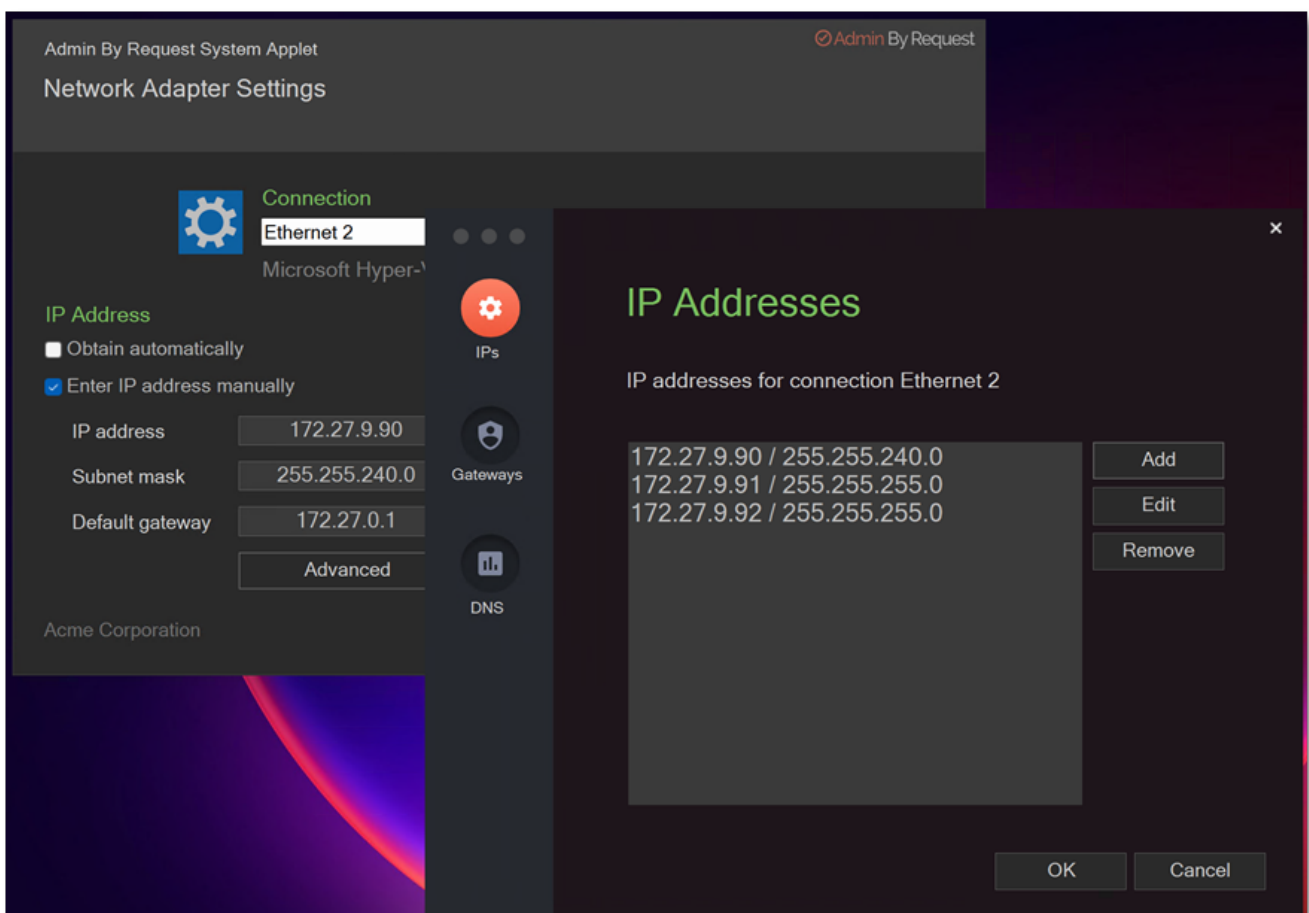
Admin By Request System Applet

Network Adapter Settings

Admin By Request

Connection

Ethernet 2

Microsoft Hyper-V

IP Address

Obtain automatically

Enter IP address manually

IP address 172.27.9.90

Subnet mask 255.255.240.0

Default gateway 172.27.0.1

Advanced

Acme Corporation

IPs

Gateways

DNS

×

IP Addresses

IP addresses for connection Ethernet 2

172.27.9.90 / 255.255.240.0
172.27.9.91 / 255.255.255.0
172.27.9.92 / 255.255.255.0

Add

Edit

Remove

OK

Cancel